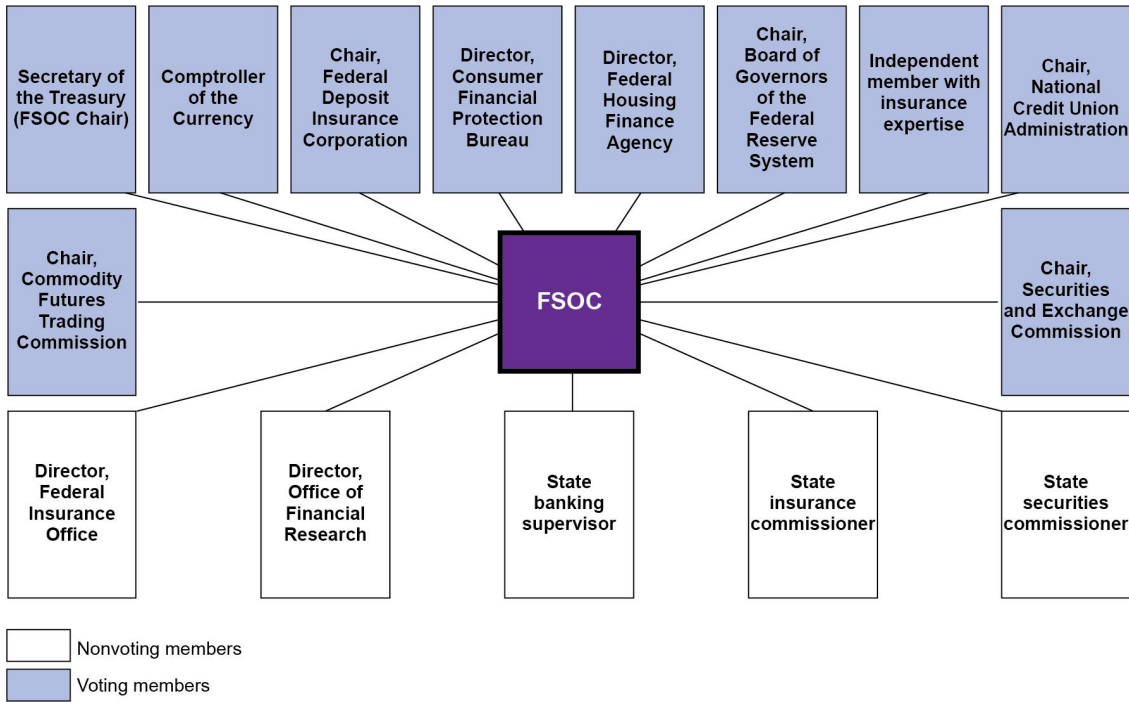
Secretary of the Treasury (FSOC Chair)

Comptroller of the Currency

Chair, Federal Deposit Insurance Corporation

Director, Consumer Financial Protection Bureau

Director, Federal Housing Finance Agency

Chair, Board of Governors of the Federal Reserve System

Independent member with insurance expertise

Chair, National Credit Union Administration

Chair, Commodity Futures Trading Commission

FSOC

Chair, Securities and Exchange Commission

Director, Federal Insurance Office

Director, Office of Financial Research

State banking supervisor

State insurance commissioner

State securities commissioner

Nonvoting members

Voting members